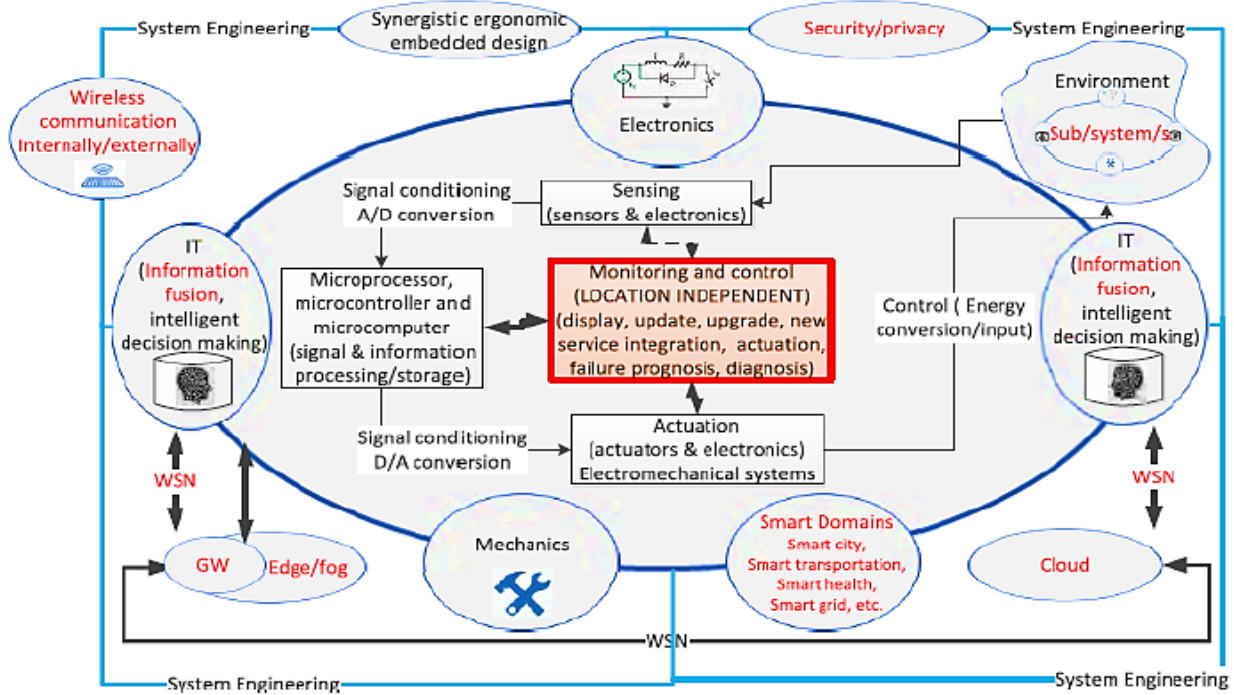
System Engineering

Synergistic ergonomic embedded design

Security/privacy

System Engineering

Wireless communication Internally/externally

Electronics

Environment

Sub/system/s

Signal conditioning A/D conversion

Sensing (sensors & electronics)

IT (Information fusion, intelligent decision making)

Microprocessor, microcontroller and microcomputer (signal & information processing/storage)

Monitoring and control (LOCATION INDEPENDENT) (display, update, upgrade, new service integration, actuation, failure prognosis, diagnosis)

Control ( Energy conversion/input)

IT (Information fusion, intelligent decision making)

Signal conditioning D/A conversion

Actuation (actuators & electronics) Electromechanical systems

WSN

WSN

GW

Edge/fog

Mechanics

Smart Domains
Smart city,
Smart transportation,
Smart health,
Smart grid, etc.

Cloud

WSN

System Engineering

System Engineering